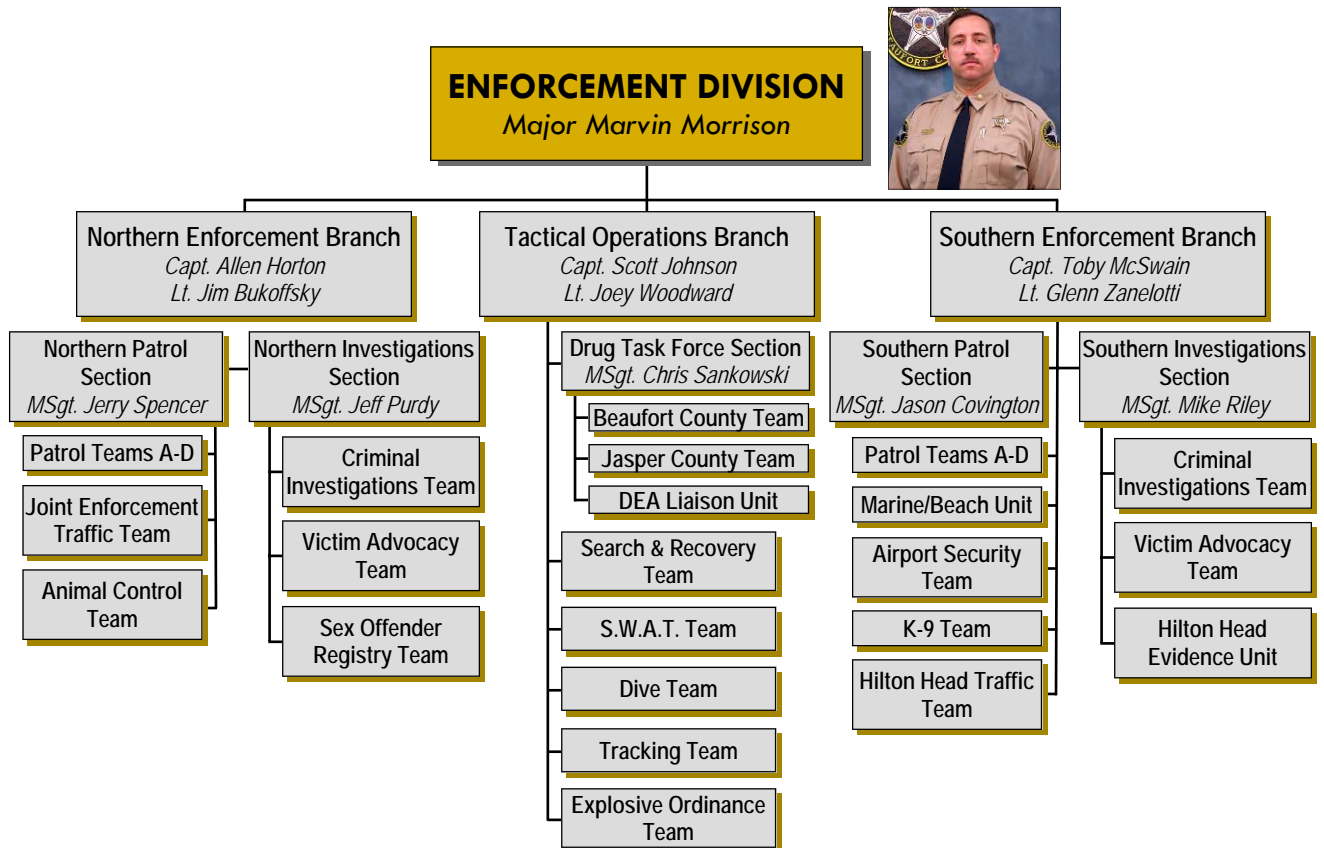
ENFORCEMENT DIVISION
Major Marvin Morrison

Northern Enforcement Branch
Capt. Allen Horton
Lt. Jim Bukoffsky

Tactical Operations Branch
Capt. Scott Johnson
Lt. Joey Woodward

Southern Enforcement Branch
Capt. Toby McSwain
Lt. Glenn Zanelotti

Northern Patrol Section
MSgt. Jerry Spencer

Patrol Teams A-D

Joint Enforcement Traffic Team

Animal Control Team

Northern Investigations Section
MSgt. Jeff Purdy

Criminal Investigations Team

Victim Advocacy Team

Sex Offender Registry Team

Drug Task Force Section
MSgt. Chris Sankowski

Beaufort County Team

Jasper County Team

DEA Liaison Unit

Search & Recovery Team

S.W.A.T. Team

Dive Team

Tracking Team

Explosive Ordinance Team

Southern Patrol Section
MSgt. Jason Covington

Patrol Teams A-D

Marine/Beach Unit

Airport Security Team

K-9 Team

Hilton Head Traffic Team

Southern Investigations Section
MSgt. Mike Riley

Criminal Investigations Team

Victim Advocacy Team

Hilton Head Evidence Unit